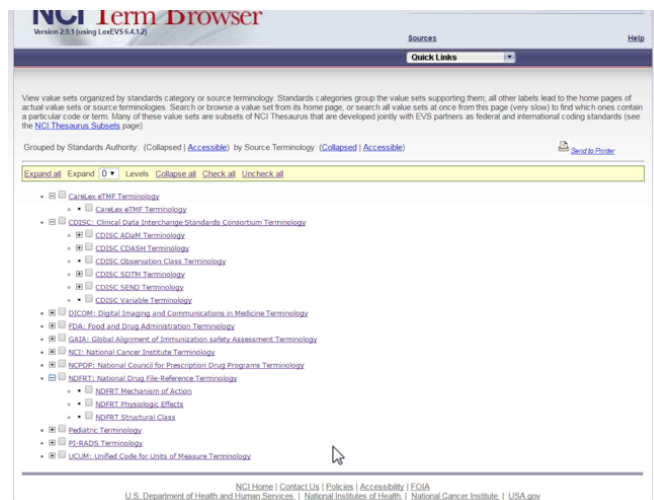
NCI Term Browser
Version 2.9.1 (using LexEVS 6.4.1.2)

Sources Help

Quick Links

View value sets organized by standards category or source terminology. Standards categories group the value sets supporting them; all other labels lead to the home pages of actual value sets or source terminologies. Search or browse a value set from its home page, or search all value sets at once from this page (very slow) to find which ones contain a particular code or term. Many of these value sets are subsets of NCI Thesaurus that are developed jointly with EVS partners as federal and international coding standards (see the NCI Thesaurus Subsets page).

Grouped by Standards Authority: (Collapsed | Accessible) by Source Terminology: (Collapsed | Accessible)

Send to Printer

Expand all Expand 0 Levels Collapse all Check all Uncheck all

CareLex eTMF Terminology
CareLex eTMF Terminology
CDISC: Clinical Data Interchange Standards Consortium Terminology
CDISC ADaM Terminology
CDISC CDASH Terminology
CDISC Observation Class Terminology
CDISC SDTM Terminology
CDISC SEND Terminology
CDISC Variable Terminology
DICOM: Digital Imaging and Communications in Medicine Terminology
FDA: Food and Drug Administration Terminology
GAIA: Global Alignment of Immunization safety Assessment Terminology
NCI: National Cancer Institute Terminology
NCPDP: National Council for Prescription Drug Programs Terminology
NDFRT: National Drug File-Reference Terminology
NDFRT Mechanism of Action
NDFRT Physiologic Effects
NDFRT Structural Class
Pediatric Terminology
PI-RADS Terminology
UCUM: Unified Code for Units of Measure Terminology

NCI Home | Contact Us | Policies | Accessibility | FOIA
U.S. Department of Health and Human Services | National Institutes of Health | National Cancer Institute | USA.gov